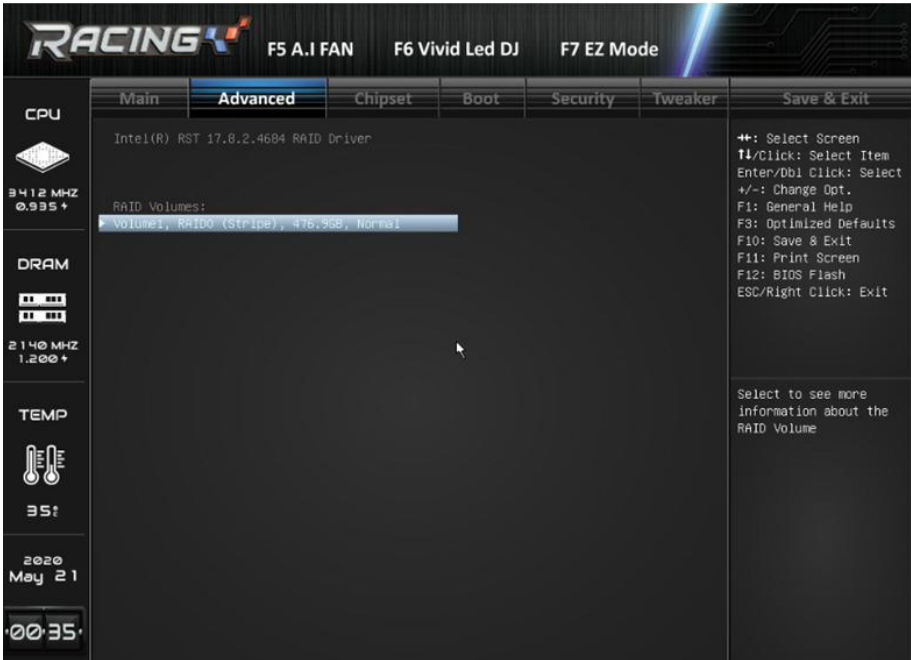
RACING

F5 A.I FAN F6 Vivid Led DJ F7 EZ Mode

Main Advanced Chipset Boot Security Tweaker Save & Exit

CPU

3412 MHZ
0.935 v

DRAM

2140 MHZ
1.200 v

TEMP

35°

2020
May 21

00:35

Intel(R) RST 17.8.2.4684 RAID Driver

RAID Volumes:
▸ Volume1, RAID0 (Stripe), 476.9GB, Normal

→←: Select Screen
↑↓/Click: Select Item
Enter/Dbl Click: Select
+/-: Change Opt.
F1: General Help
F3: Optimized Defaults
F10: Save & Exit
F11: Print Screen
F12: BIOS Flash
ESC/Right Click: Exit

Select to see more information about the RAID Volume